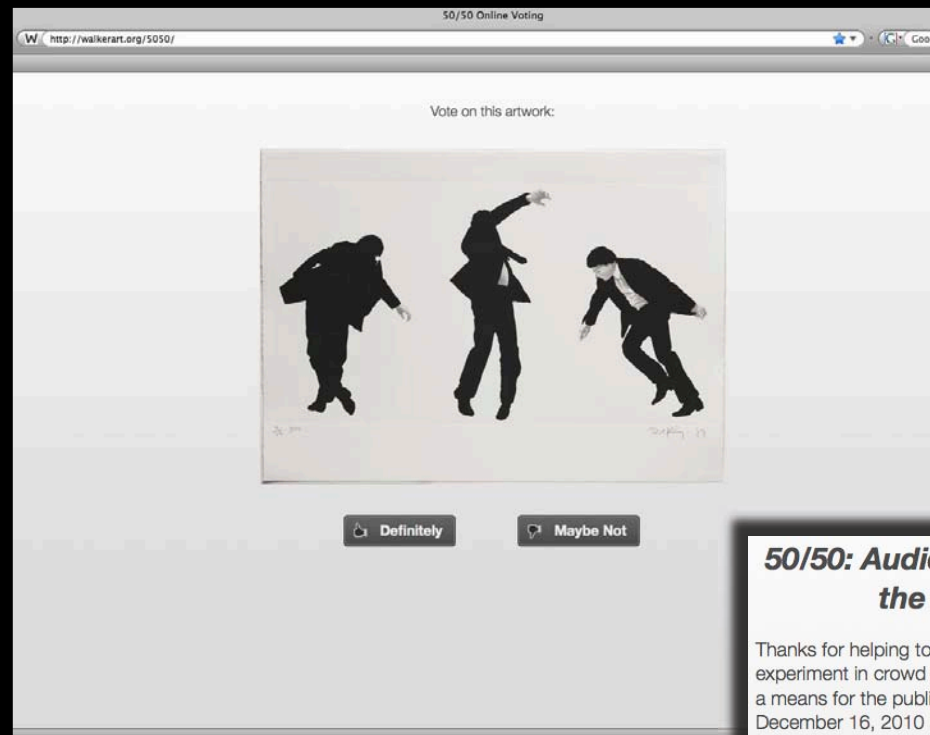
50/50 Online Voting

W http://walkerart.org/5050/

Goo

Vote on this artwork:

Definitely

Maybe Not

50/50: Audi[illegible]
the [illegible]

Thanks for helping to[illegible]
experiment in crowd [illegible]
a means for the publi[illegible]
December 16, 2010 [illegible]